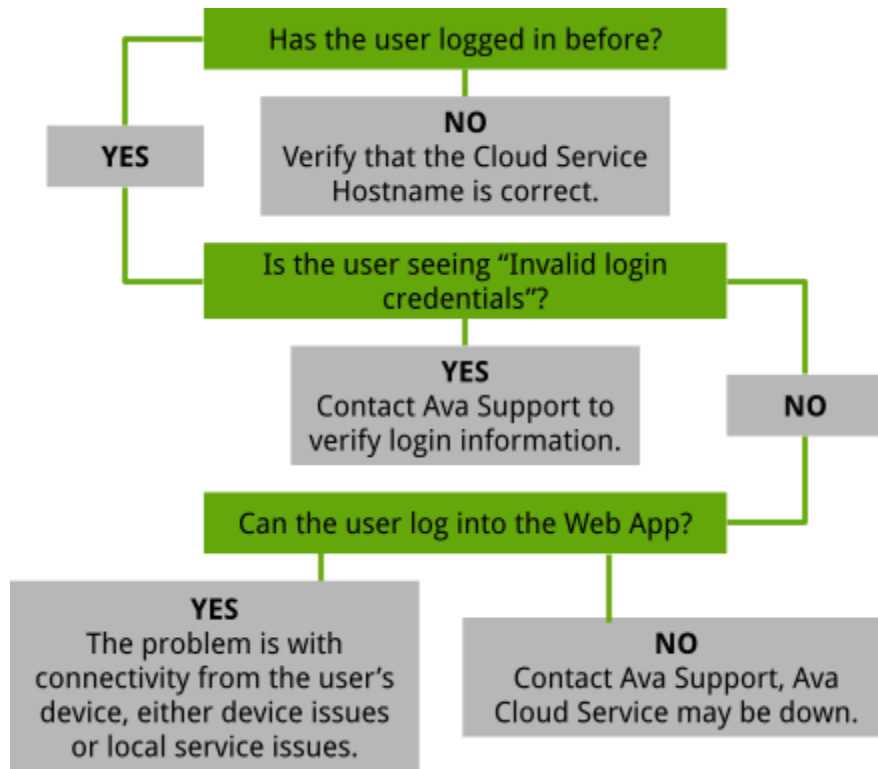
Has the user logged in before?

YES

NO
Verify that the Cloud Service Hostname is correct.

Is the user seeing “Invalid login credentials”?

YES
Contact Ava Support to verify login information.

NO

Can the user log into the Web App?

YES
The problem is with connectivity from the user’s device, either device issues or local service issues.

NO
Contact Ava Support, Ava Cloud Service may be down.